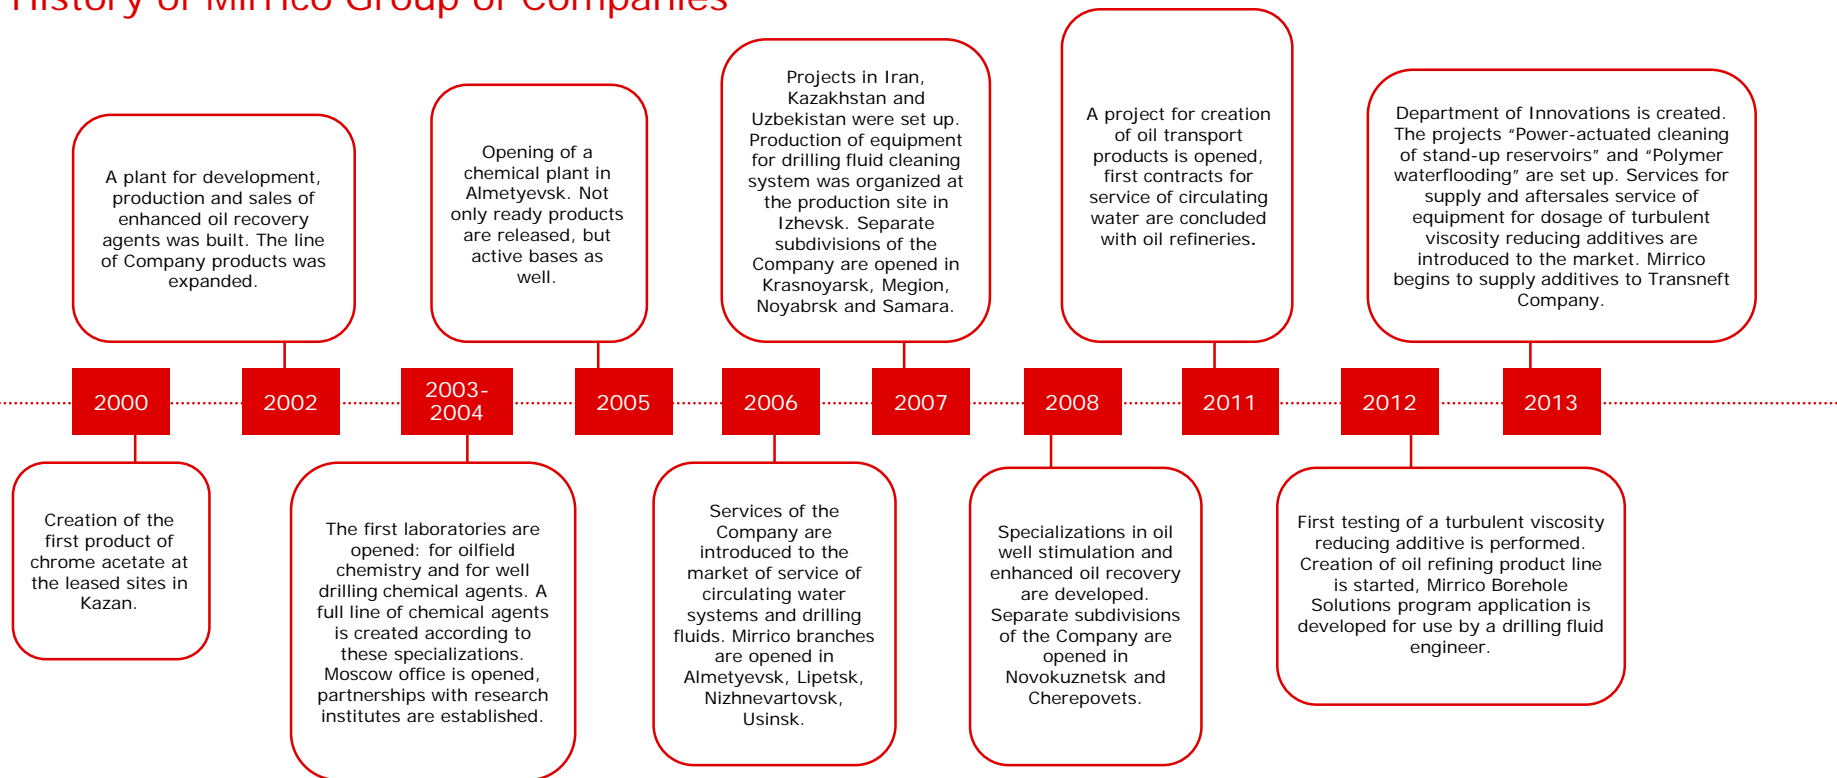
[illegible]

2000

Creation of the first product of chrome acetate at the leased sites in Kazan.

2002

A plant for development, production and sales of enhanced oil recovery agents was built. The line of Company products was expanded.

2003-2004

The first laboratories are opened: for oilfield chemistry and for well drilling chemical agents. A full line of chemical agents is created according to these specializations. Moscow office is opened, partnerships with research institutes are established.

2005

Opening of a chemical plant in Almetyevsk. Not only ready products are released, but active bases as well.

2006

Services of the Company are introduced to the market of service of circulating water systems and drilling fluids. Mirrico branches are opened in Almetyevsk, Lipetsk, Nizhnevartovsk, Usinsk.

2007

Projects in Iran, Kazakhstan and Uzbekistan were set up. Production of equipment for drilling fluid cleaning system was organized at the production site in Izhevsk. Separate subdivisions of the Company are opened in Krasnoyarsk, Megion, Noyabrsk and Samara.

2008

Specializations in oil well stimulation and enhanced oil recovery are developed. Separate subdivisions of the Company are opened in Novokuznetsk and Cherepovets.

2011

A project for creation of oil transport products is opened, first contracts for service of circulating water are concluded with oil refineries.

2012

First testing of a turbulent viscosity reducing additive is performed. Creation of oil refining product line is started, Mirrico Borehole Solutions program application is developed for use by a drilling fluid engineer.

2013

Department of Innovations is created. The projects “Power-actuated cleaning of stand-up reservoirs” and “Polymer waterflooding” are set up. Services for supply and aftersales service of equipment for dosage of turbulent viscosity reducing additives are introduced to the market. Mirrico begins to supply additives to Transneft Company.